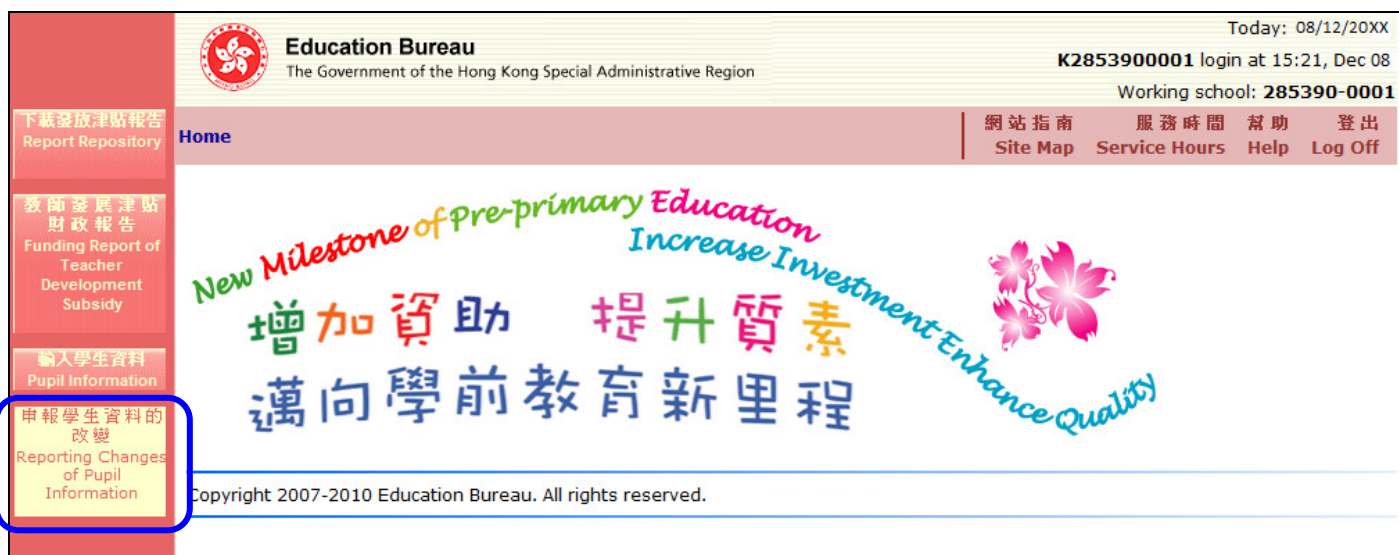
Education Bureau
The Government of the Hong Kong Special Administrative Region

Today: 08/12/20XX
K2853900001 login at 15:21, Dec 08
Working school: 285390-0001

下載發放津貼報告
Report Repository

教師發展津貼財政報告
Funding Report of Teacher Development Subsidy

輸入學生資料
Pupil Information

申報學生資料的改變
Reporting Changes of Pupil Information

Home

網站指南
Site Map

服務時間
Service Hours

幫助
Help

登出
Log Off

New Milestone of Pre-primary Education
Increase Investment Enhance Quality
增加資助 提升質素
邁向學前教育新里程

Copyright 2007-2010 Education Bureau. All rights reserved.